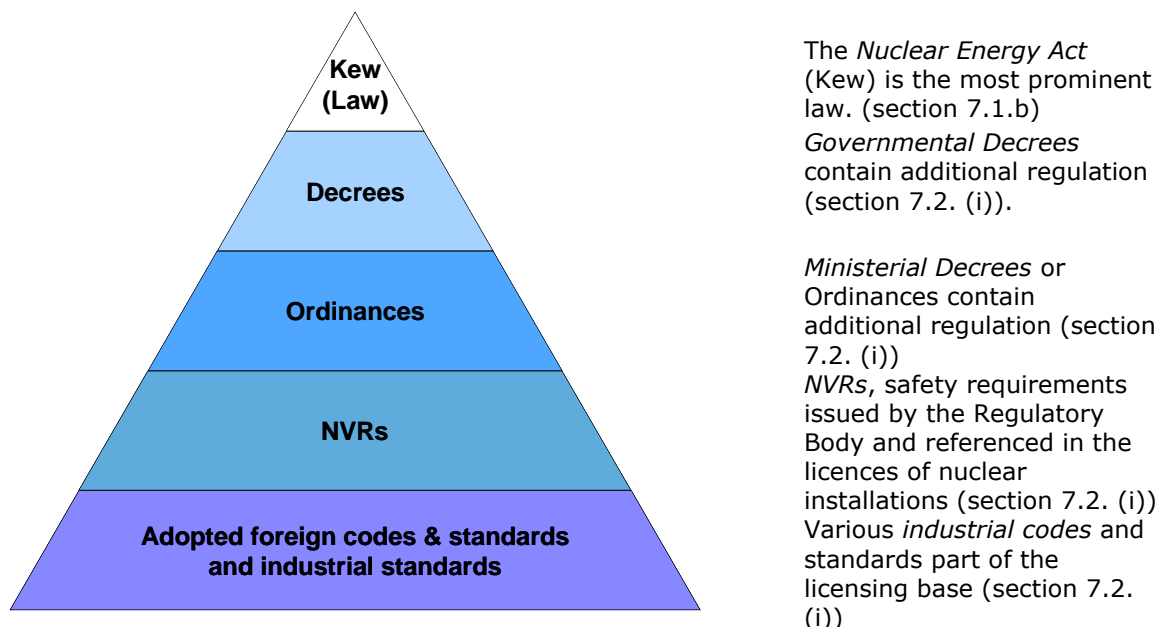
Kew (Law)

Decrees

Ordinances

NVRs

Adopted foreign codes & standards and industrial standards

The Nuclear Energy Act (Kew) is the most prominent law. (section 7.1.b)

Governmental Decrees contain additional regulation (section 7.2. (i)).

Ministerial Decrees or Ordinances contain additional regulation (section 7.2. (i))

NVRs, safety requirements issued by the Regulatory Body and referenced in the licences of nuclear installations (section 7.2. (i))

Various industrial codes and standards part of the licensing base (section 7.2. (i))